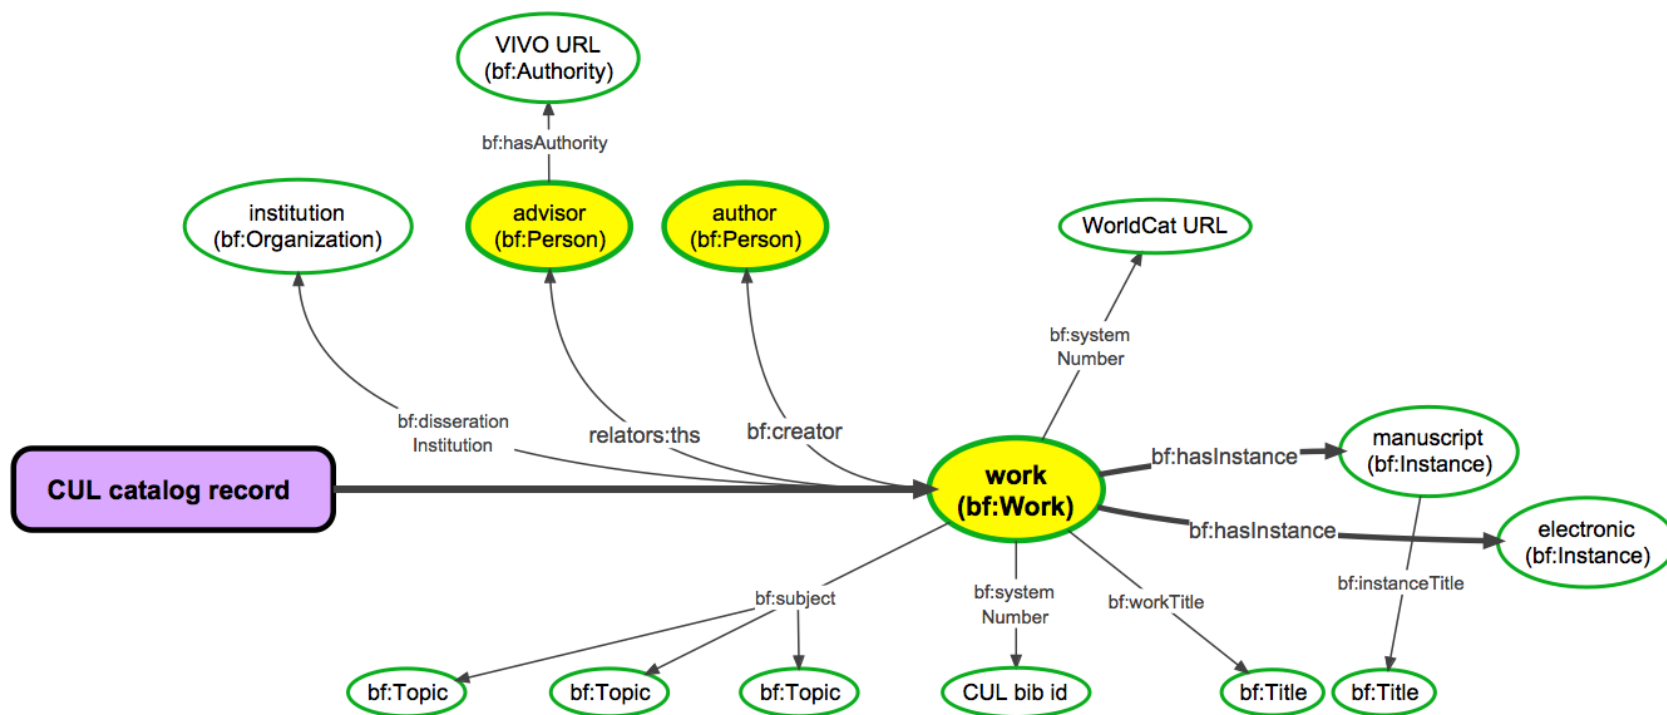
VIVO URL
(bf:Authority)

bf:hasAuthority

institution
(bf:Organization)

advisor
(bf:Person)

author
(bf:Person)

WorldCat URL

bf:system
Number

bf:disseration
Institution

relators:ths

bf:creator

CUL catalog record

work
(bf:Work)

bf:hasInstance

manuscript
(bf:Instance)

bf:hasInstance

electronic
(bf:Instance)

bf:subject

bf:system
Number

bf:workTitle

bf:instanceTitle

bf:Topic

bf:Topic

bf:Topic

CUL bib id

bf:Title

bf:Title